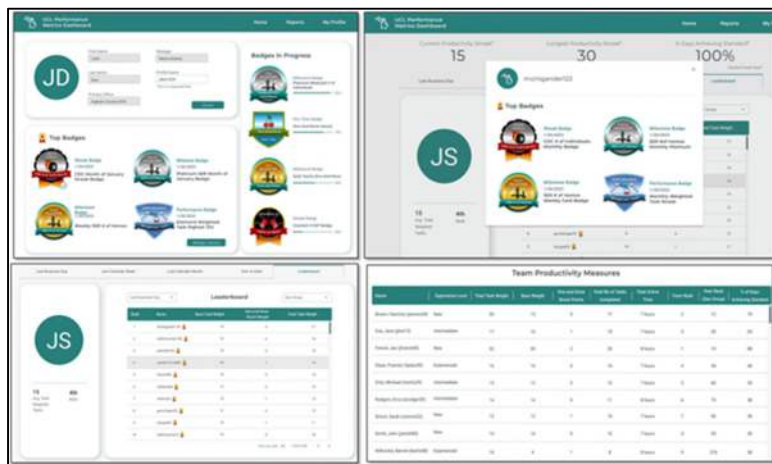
UCL Performance Metrics Dashboard

Home Reports My Profile

JD

Badges in Progress

Top Badges

Leaderboard

JS

Current Productivity Streak 15

Longest Productivity Streak 30

% Days Achieving Standard 100%

Top Badges

Milestone Badge

Performance Badge

JS

Leaderboard

JS

Team Productivity Measures

| Name | Operator Level | Total Task Weight | Base Weight | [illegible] | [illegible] | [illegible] | Task Goal | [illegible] | % of Days Achieving Standard |
|---|---|---|---|---|---|---|---|---|---|
| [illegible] | New | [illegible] | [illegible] | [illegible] | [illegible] | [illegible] | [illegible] | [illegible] | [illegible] |
| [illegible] | Intermediate | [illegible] | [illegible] | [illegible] | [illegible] | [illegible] | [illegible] | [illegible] | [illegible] |
| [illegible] | New | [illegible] | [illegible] | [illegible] | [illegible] | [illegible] | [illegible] | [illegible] | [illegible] |
| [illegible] | Experienced | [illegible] | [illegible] | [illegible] | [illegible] | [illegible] | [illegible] | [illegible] | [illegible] |
| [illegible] | Intermediate | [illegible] | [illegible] | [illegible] | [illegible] | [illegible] | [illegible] | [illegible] | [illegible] |
| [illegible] | Intermediate | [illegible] | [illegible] | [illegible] | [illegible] | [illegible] | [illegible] | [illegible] | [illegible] |
| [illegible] | Experienced | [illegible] | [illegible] | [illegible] | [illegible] | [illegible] | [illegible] | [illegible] | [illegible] |
| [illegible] | New | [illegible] | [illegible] | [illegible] | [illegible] | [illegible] | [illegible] | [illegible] | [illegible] |
| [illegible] | New | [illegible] | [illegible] | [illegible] | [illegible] | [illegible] | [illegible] | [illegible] | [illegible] |